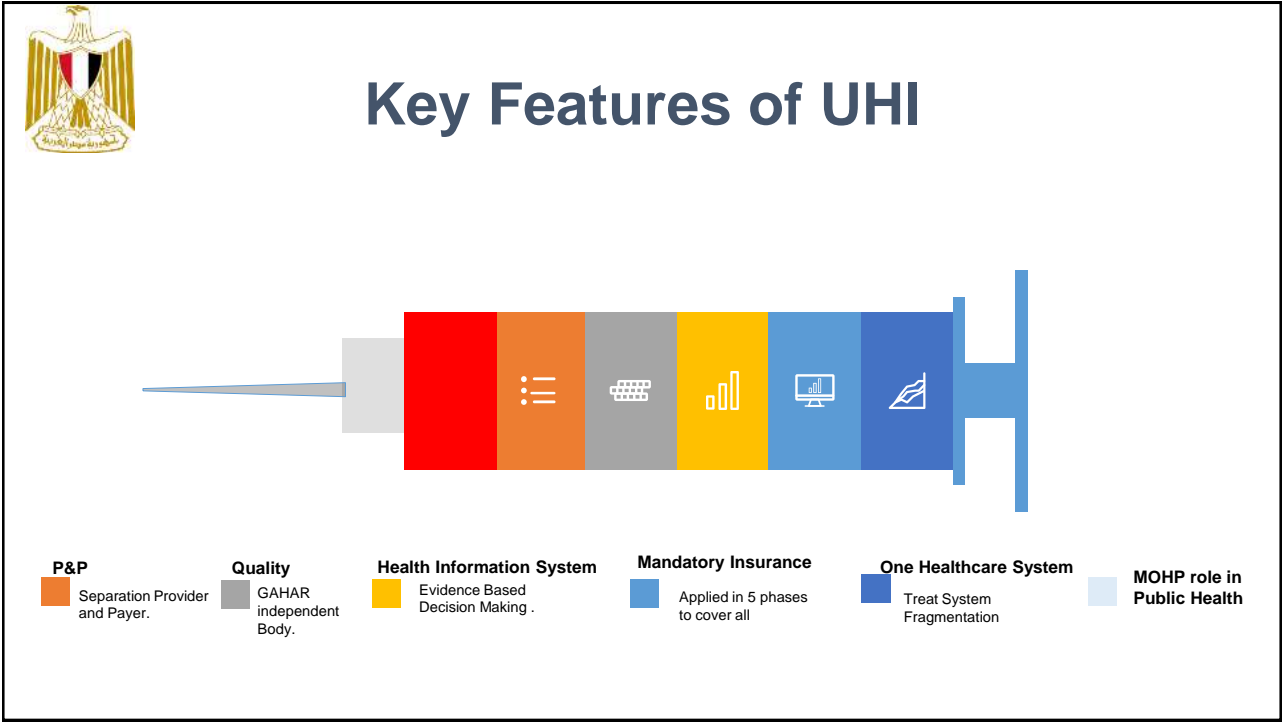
Key Features of UHI

P&P
Separation Provider and Payer.

Quality
GAHAR independent Body.

Health Information System
Evidence Based Decision Making .

Mandatory Insurance
Applied in 5 phases to cover all

One Healthcare System
Treat System Fragmentation

MOHP role in Public Health